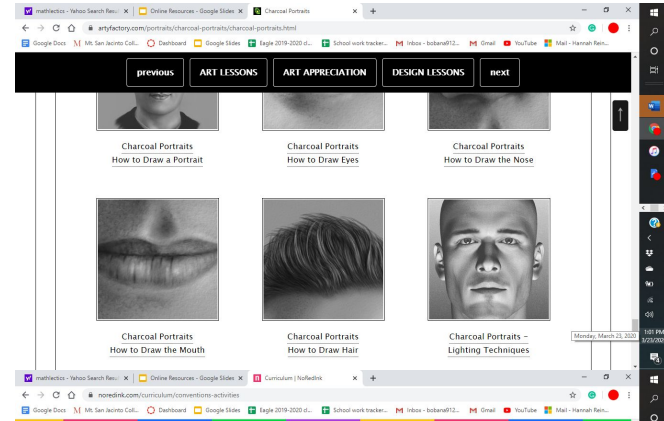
mathlectics - Yahoo Search Resu ×
Online Resources - Google Slides ×
Charcoal Portraits ×
+
artyfactory.com/portraits/charcoal-portraits/charcoal-portraits.html
Google Docs
Mt. San Jacinto Coll...
Dashboard
Google Slides
Eagle 2019-2020 cl...
School work tracker...
Inbox - bobana912...
Gmail
YouTube
Mail - Hannah Rein...

previous
ART LESSONS
ART APPRECIATION
DESIGN LESSONS
next

Charcoal Portraits
How to Draw a Portrait

Charcoal Portraits
How to Draw Eyes

Charcoal Portraits
How to Draw the Nose

Charcoal Portraits
How to Draw the Mouth

Charcoal Portraits
How to Draw Hair

Charcoal Portraits – Lighting Techniques

Monday, March 23, 2020
1:01 PM
3/23/202

mathlectics - Yahoo Search Resu ×
Online Resources - Google Slides ×
Curriculum | NoRedInk ×
+
noredink.com/curriculum/conventions-activities
Google Docs
Mt. San Jacinto Coll...
Dashboard
Google Slides
Eagle 2019-2020 cl...
School work tracker...
Inbox - bobana912...
Gmail
YouTube
Mail - Hannah Rein...